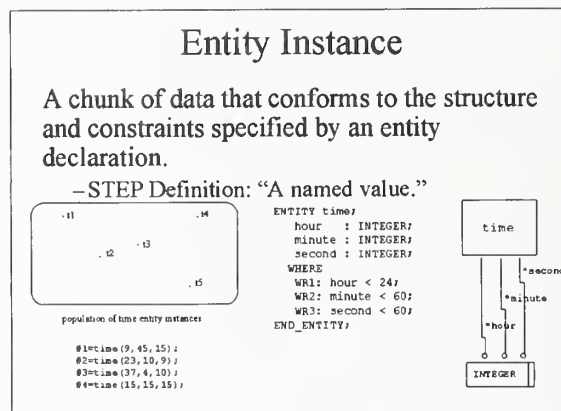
Entity Instance

A chunk of data that conforms to the structure and constraints specified by an entity declaration.

– STEP Definition: "A named value."

. t1

. t4

. t3

. t2

. t5

population of time entity instances

#1=time(9,45,15);
#2=time(23,10,9);
#3=time(37,4,10);
#4=time(15,15,15);

ENTITY time;
hour : INTEGER;
minute : INTEGER;
second : INTEGER;
WHERE
WR1: hour < 24;
WR2: minute < 60;
WR3: second < 60;
END_ENTITY;

time

*second

*minute

*hour

INTEGER